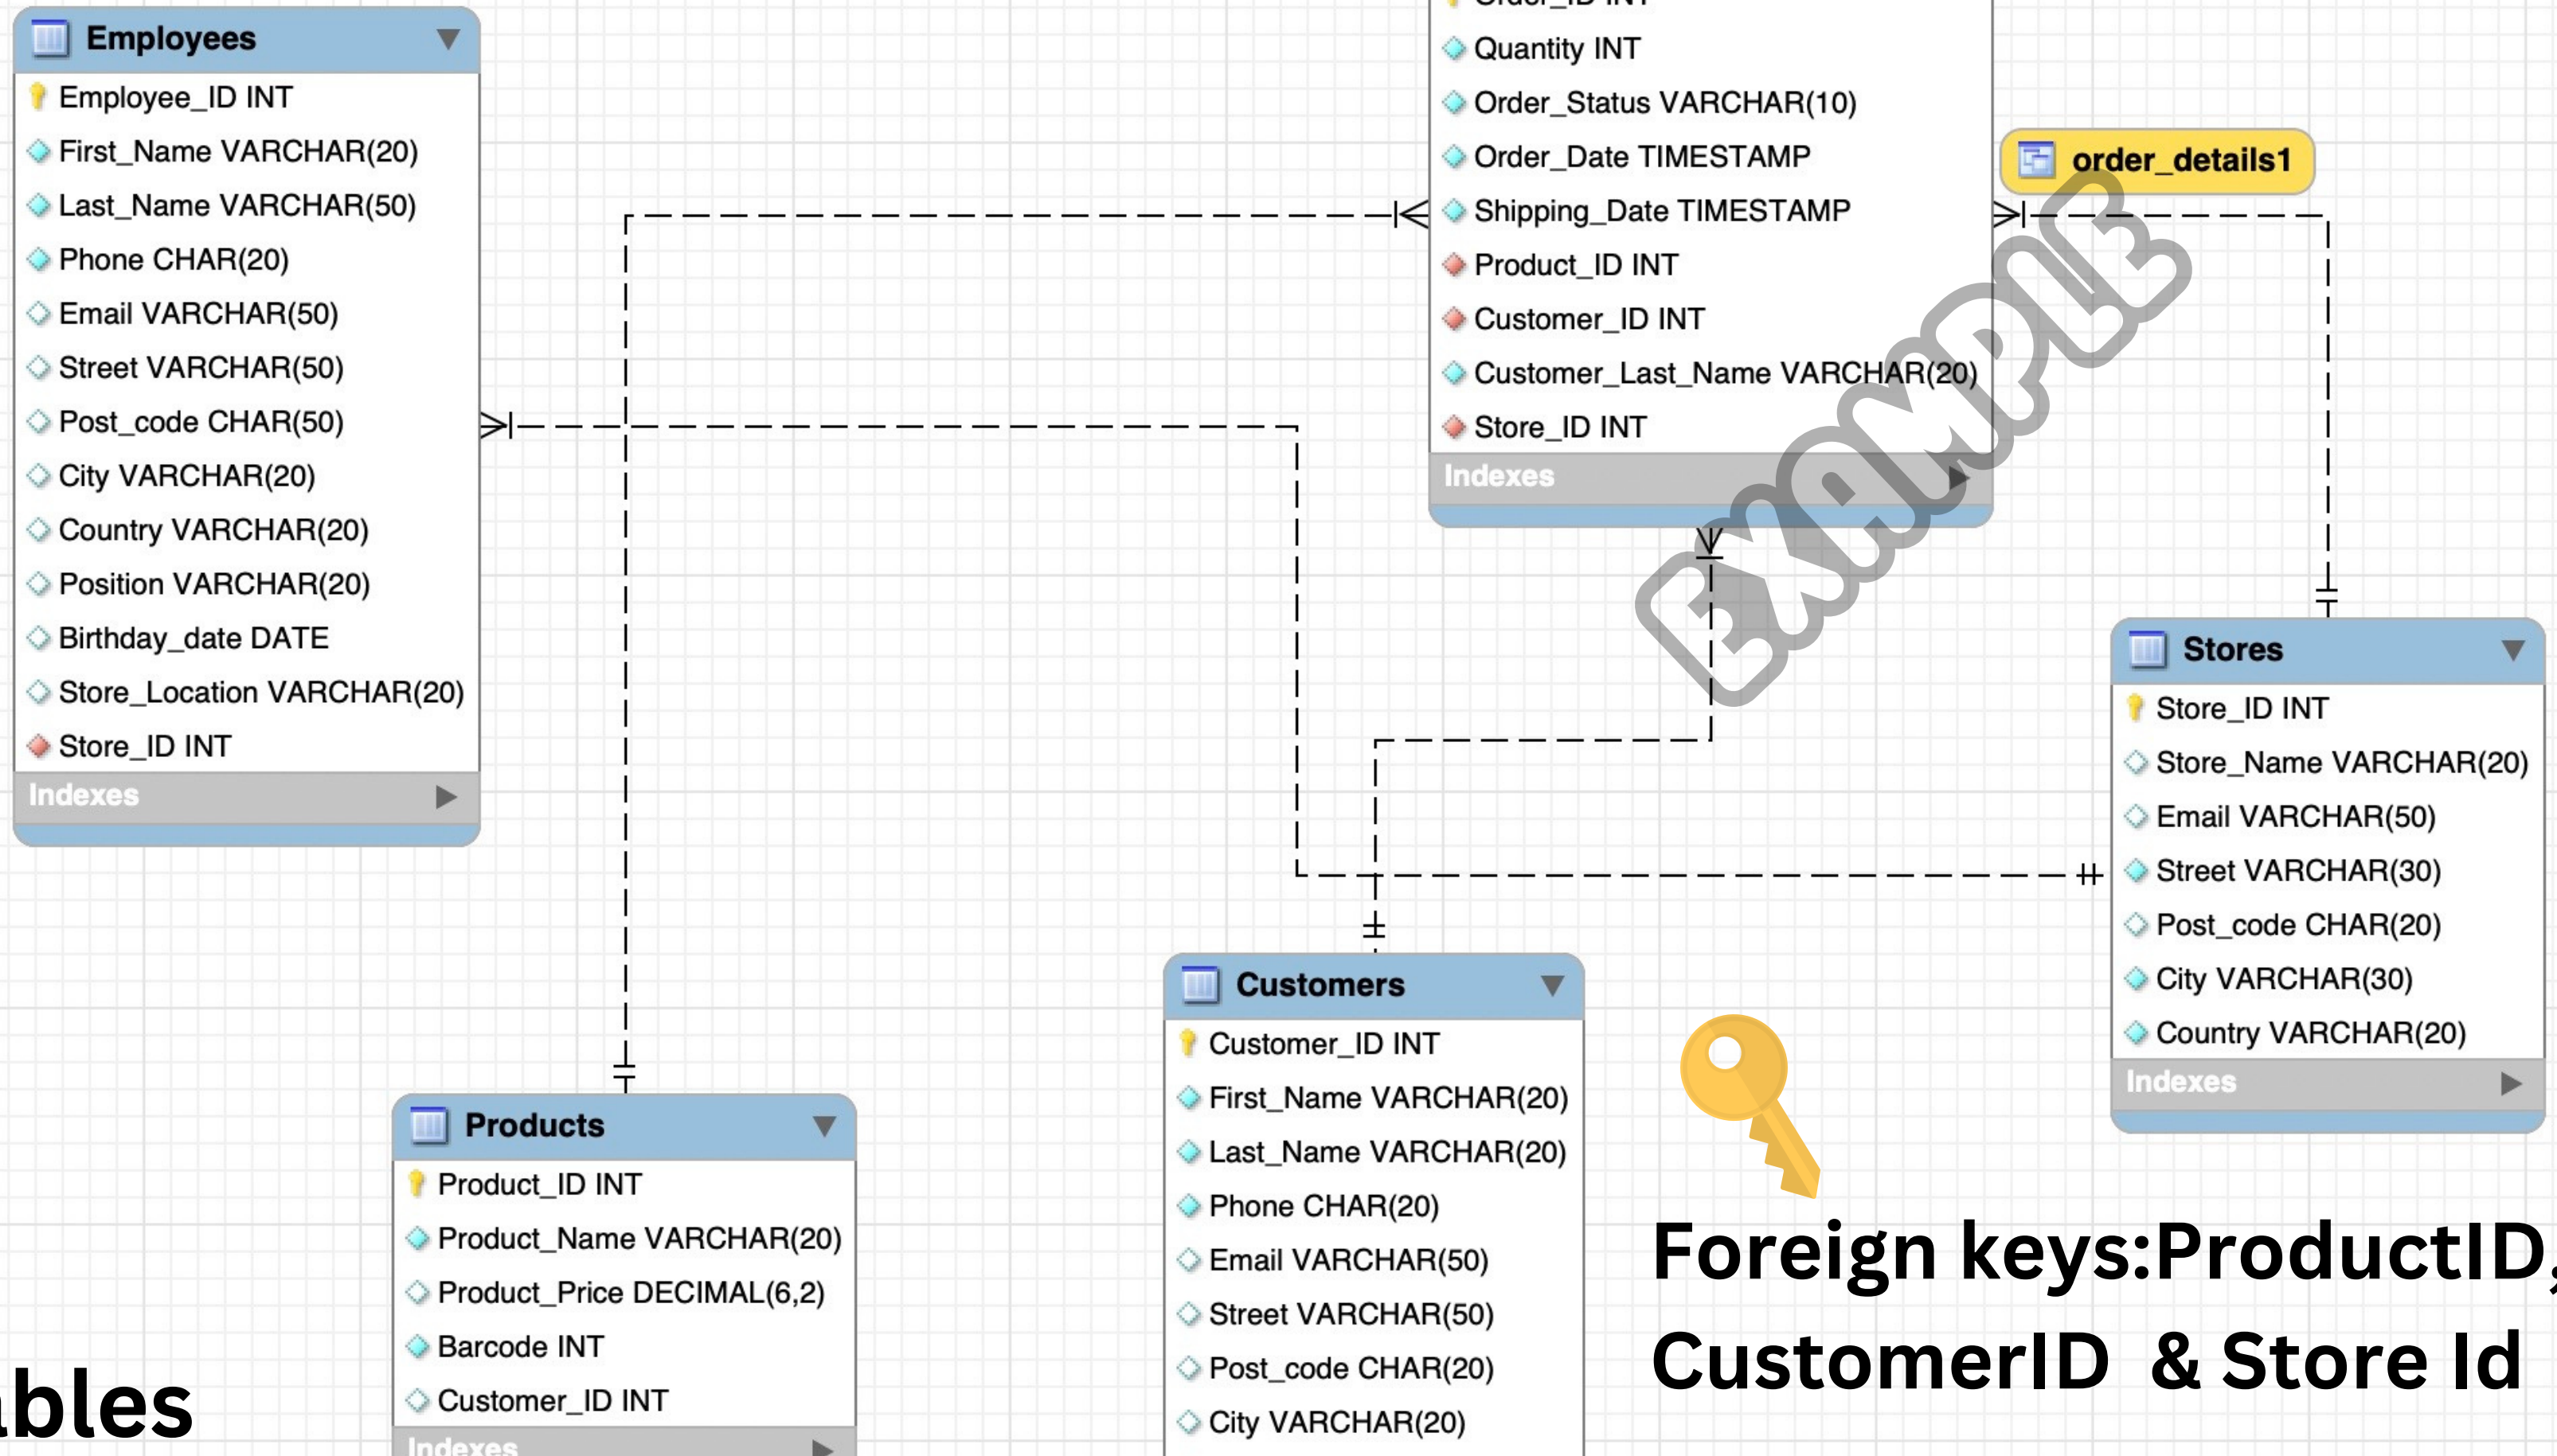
Employees
Employee_ID INT
First_Name VARCHAR(20)
Last_Name VARCHAR(50)
Phone CHAR(20)
Email VARCHAR(50)
Street VARCHAR(50)
Post_code CHAR(50)
City VARCHAR(20)
Country VARCHAR(20)
Position VARCHAR(20)
Birthday_date DATE
Store_Location VARCHAR(20)
Store_ID INT
Indexes

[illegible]
Quantity INT
Order_Status VARCHAR(10)
Order_Date TIMESTAMP
Shipping_Date TIMESTAMP
Product_ID INT
Customer_ID INT
Customer_Last_Name VARCHAR(20)
Store_ID INT
Indexes

order_details1

EXAMPLE

Stores
Store_ID INT
Store_Name VARCHAR(20)
Email VARCHAR(50)
Street VARCHAR(30)
Post_code CHAR(20)
City VARCHAR(30)
Country VARCHAR(20)
Indexes

Customers
Customer_ID INT
First_Name VARCHAR(20)
Last_Name VARCHAR(20)
Phone CHAR(20)
Email VARCHAR(50)
Street VARCHAR(50)
Post_code CHAR(20)
City VARCHAR(20)

Products
Product_ID INT
Product_Name VARCHAR(20)
Product_Price DECIMAL(6,2)
Barcode INT
Customer_ID INT
Indexes

Foreign keys:ProductID,
CustomerID & Store Id

ables